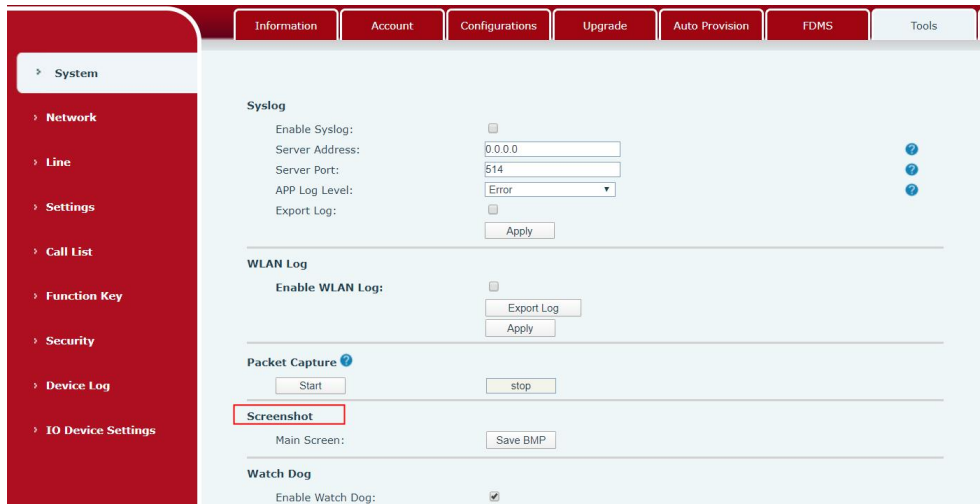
Information Account Configurations Upgrade Auto Provision FDMS Tools

› System

› Network

› Line

› Settings

› Call List

› Function Key

› Security

› Device Log

› IO Device Settings

Syslog

Enable Syslog:

Server Address: 0.0.0.0

Server Port: 514

APP Log Level: Error

Export Log:

Apply

WLAN Log

Enable WLAN Log:

Export Log

Apply

Packet Capture

Start stop

Screenshot

Main Screen: Save BMP

Watch Dog

Enable Watch Dog: